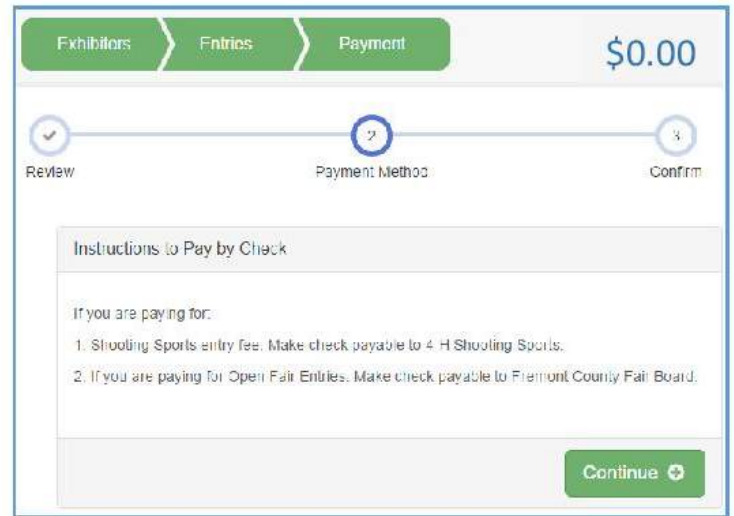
Exhibitors Entries Payment

$0.00

2

3

Review

Payment Method

Confirm

Instructions to Pay by Check

If you are paying for:

1. Shooting Sports entry fee. Make check payable to 4-H Shooting Sports.

2. If you are paying for Open Fair Entries. Make check payable to Fremont County Fair Board.

Continue